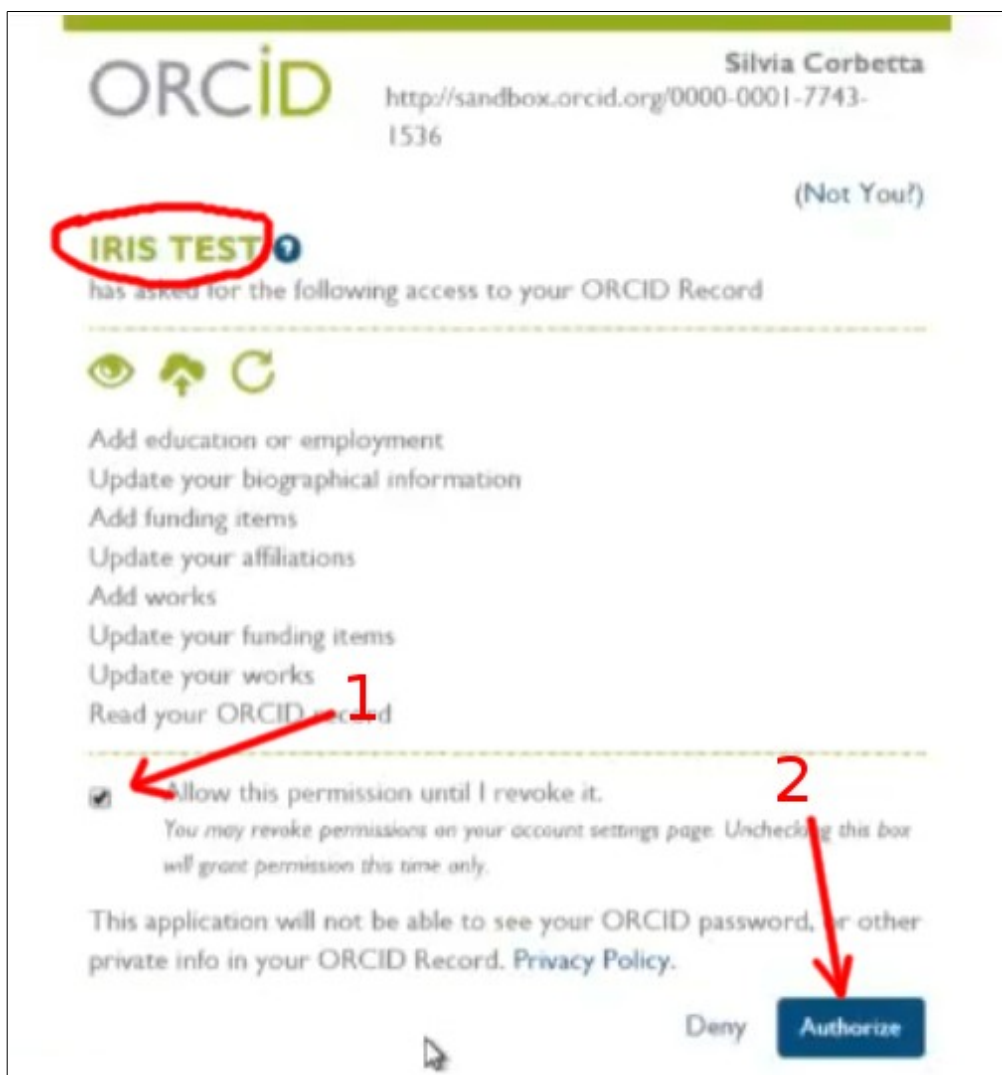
ORCID

Silvia Corbetta
http://sandbox.orcid.org/0000-0001-7743-1536

(Not You?)

IRIS TEST
has asked for the following access to your ORCID Record

Add education or employment
Update your biographical information
Add funding items
Update your affiliations
Add works
Update your funding items
Update your works
Read your ORCID record

1

Allow this permission until I revoke it.
You may revoke permissions on your account settings page. Unchecking this box will grant permission this time only.

2

This application will not be able to see your ORCID password, or other private info in your ORCID Record. Privacy Policy.

Deny
Authorize